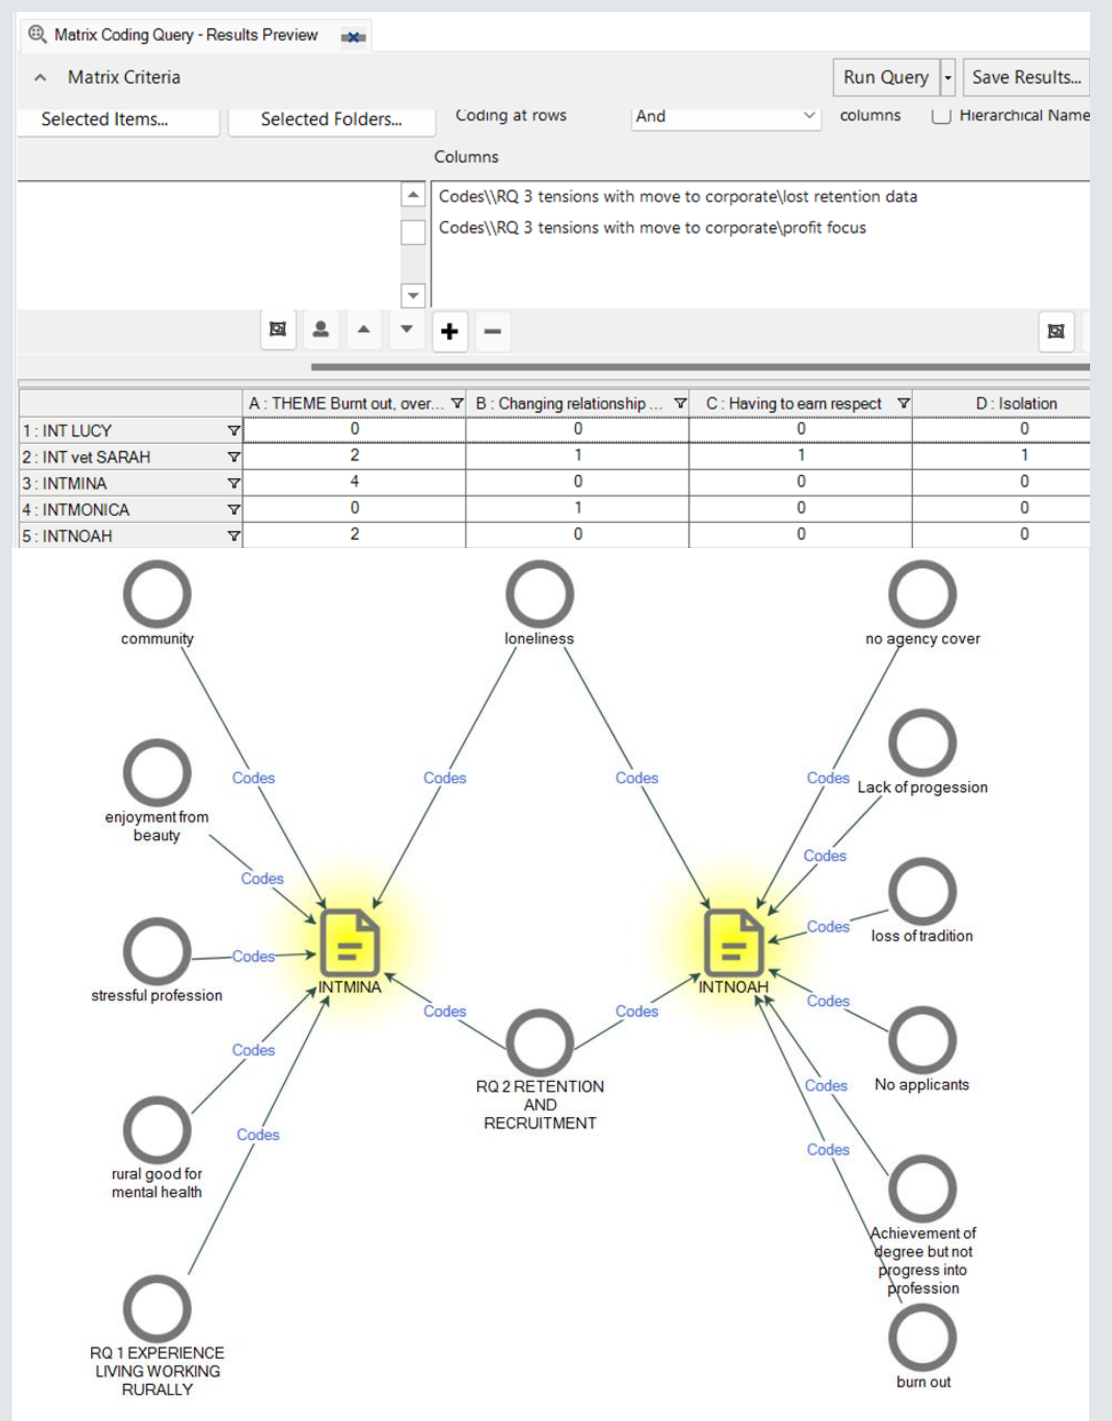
Matrix Coding Query - Results Preview

Matrix Criteria

Run Query

Save Results...

Selected Items...

Selected Folders...

Coding at rows

And

columns

Hierarchical Name

Columns

Codes\\RQ 3 tensions with move to corporate\lost retention data

Codes\\RQ 3 tensions with move to corporate\profit focus

| | A : THEME Burnt out, over... | B : Changing relationship ... | C : Having to earn respect | D : Isolation |
|---|---|---|---|---|
| 1 : INT LUCY | 0 | 0 | 0 | 0 |
| 2 : INT vet SARAH | 2 | 1 | 1 | 1 |
| 3 : INTMINA | 4 | 0 | 0 | 0 |
| 4 : INTMONICA | 0 | 1 | 0 | 0 |
| 5 : INTNOAH | 2 | 0 | 0 | 0 |

community

loneliness

no agency cover

Codes

Codes

Codes

Codes

Lack of progession

enjoyment from beauty

Codes

Codes

Codes

loss of tradition

stressful profession

INTMINA

INTNOAH

Codes

Codes

Codes

Codes

No applicants

Codes

Codes

RQ 2 RETENTION AND RECRUITMENT

rural good for mental health

Codes

Codes

Achievement of degree but not progress into profession

RQ 1 EXPERIENCE LIVING WORKING RURALLY

burn out